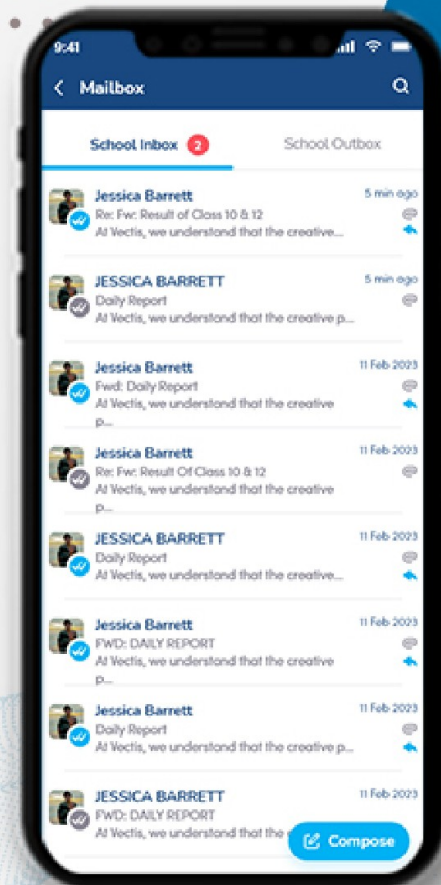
9:41

Mailbox

School Inbox 2

School Outbox

Jessica Barrett
Re: Fw: Result of Class 10 & 12
At Vectis, we understand that the creative...
5 min ago

JESSICA BARRETT
Daily Report
At Vectis, we understand that the creative p...
5 min ago

Jessica Barrett
Fwd: Daily Report
At Vectis, we understand that the creative p...
11 Feb 2023

Jessica Barrett
Re: Fw: Result Of Class 10 & 12
At Vectis, we understand that the creative p...
11 Feb 2023

JESSICA BARRETT
Daily Report
At Vectis, we understand that the creative...
11 Feb 2023

Jessica Barrett
FWD: DAILY REPORT
At Vectis, we understand that the creative p...
11 Feb 2023

Jessica Barrett
Daily Report
At Vectis, we understand that the creative p...
11 Feb 2023

JESSICA BARRETT
FWD: DAILY REPORT
At Vectis, we understand that the
11 Feb 2023

Compose